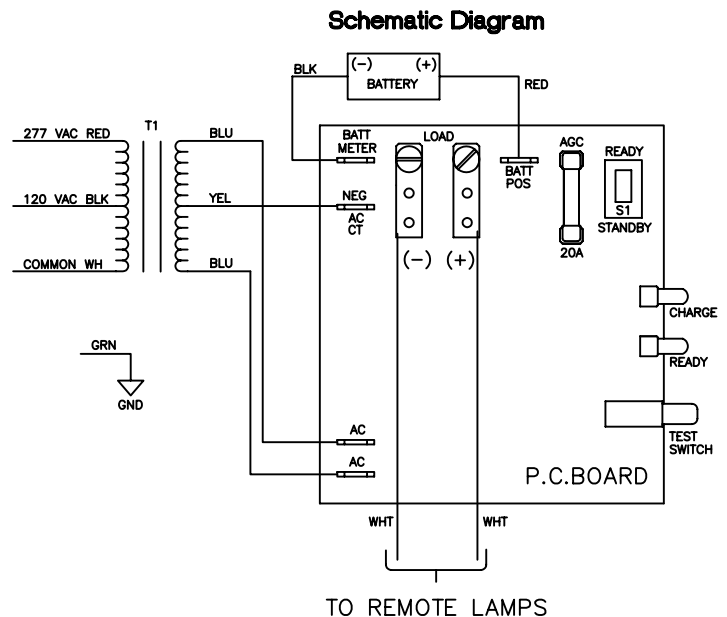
Schematic Diagram

BLK
(−) (+)
BATTERY
RED

277 VAC RED
T1
BLU
120 VAC BLK
YEL
COMMON WH
BLU

BATT METER
LOAD
BATT POS
AGC
READY
NEG AC CT
S1
STANDBY
20A
(−) (+)

GRN
GND

CHARGE
READY
TEST SWITCH

AC
AC
P.C.BOARD

WHT
WHT

TO REMOTE LAMPS